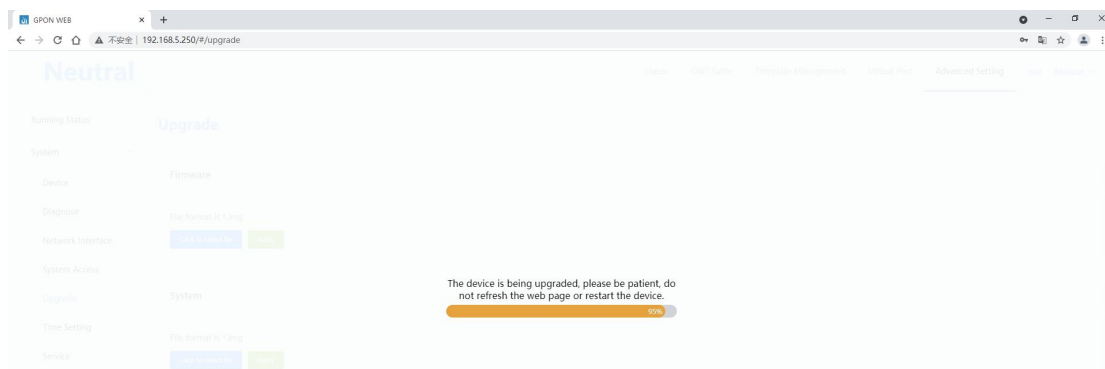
GPON WEB × +

不安全 | 192.168.5.250/#/upgrade

Neutral

Status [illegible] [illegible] Management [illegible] Advanced Setting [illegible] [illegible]

Running Status

System

Device

Diagnose

Network Interface

System Access

Upgrade

Time Setting

Service

Upgrade

Firmware

File format is *.img

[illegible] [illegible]

System

File format is *.img

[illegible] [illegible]

The device is being upgraded, please be patient, do not refresh the web page or restart the device.

95%